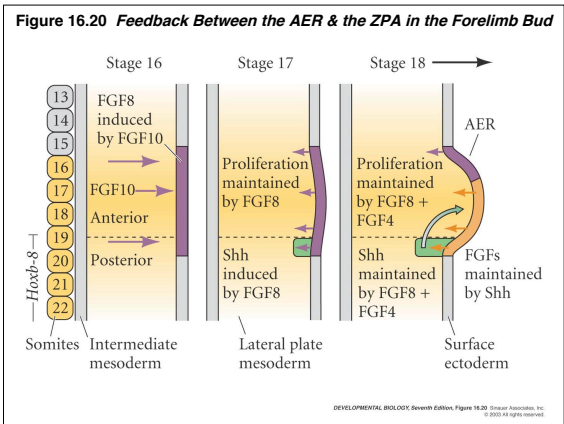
Figure 16.20 *Feedback Between the AER & the ZPA in the Forelimb Bud*

Stage 16

Stage 17

Stage 18

13
14
15
16
17
18
19
20
21
22

*Hoxb-8*

FGF8 induced by FGF10

FGF10

Anterior

Posterior

Proliferation maintained by FGF8

Shh induced by FGF8

AER

Proliferation maintained by FGF8 + FGF4

Shh maintained by FGF8 + FGF4

FGFs maintained by Shh

Somites

Intermediate mesoderm

Lateral plate mesoderm

Surface ectoderm

DEVELOPMENTAL BIOLOGY, Seventh Edition, Figure 16.20 Sinauer Associates, Inc. © 2003 All rights reserved.